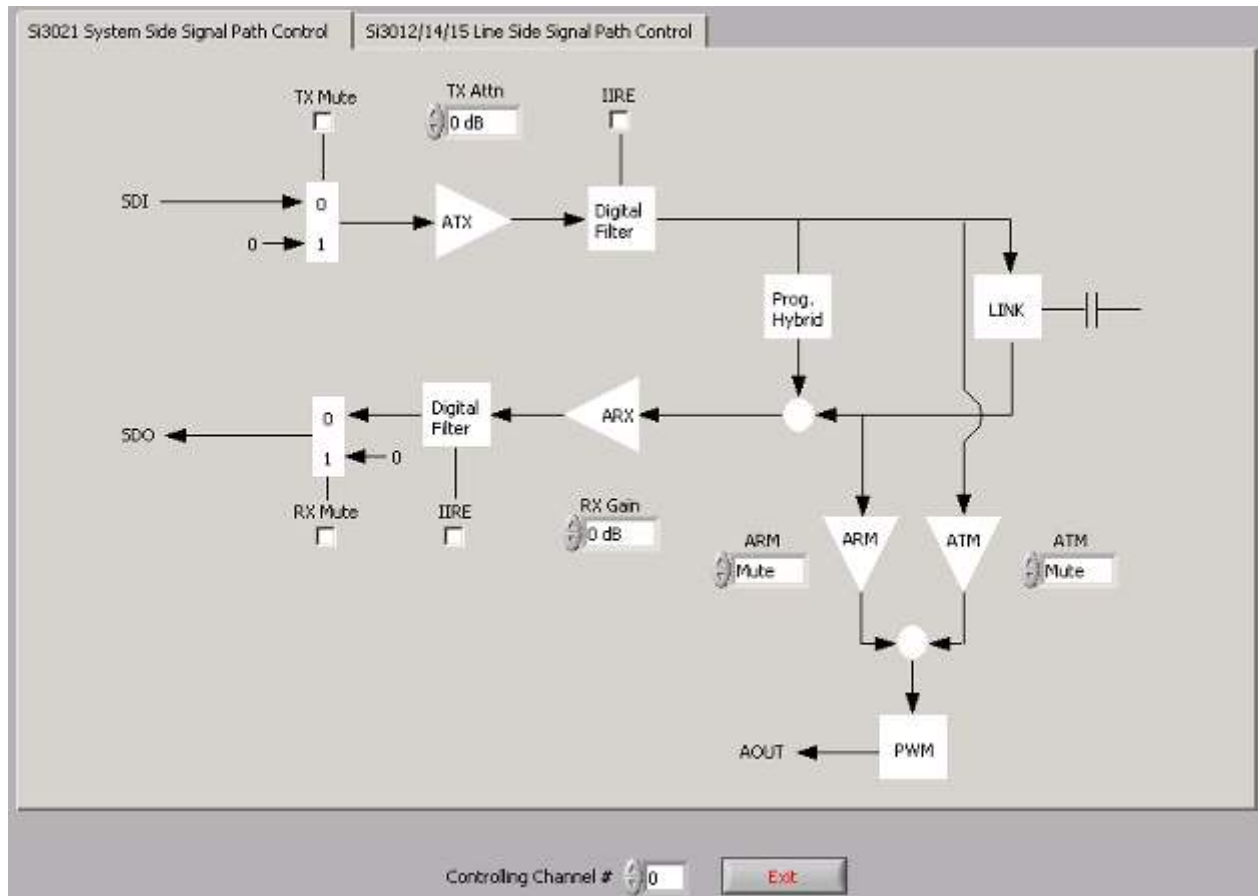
Si3021 System Side Signal Path Control

Si3012/14/15 Line Side Signal Path Control

TX Mute

TX Attn

0 dB

IIRE

SDI

0

1

0

ATX

Digital Filter

Prog. Hybrid

LINK

SDO

0

1

0

Digital Filter

ARX

RX Mute

IIRE

RX Gain

0 dB

ARM

Mute

ARM

ATM

ATM

Mute

AOUT

PWM

Controlling Channel #

0

Exit